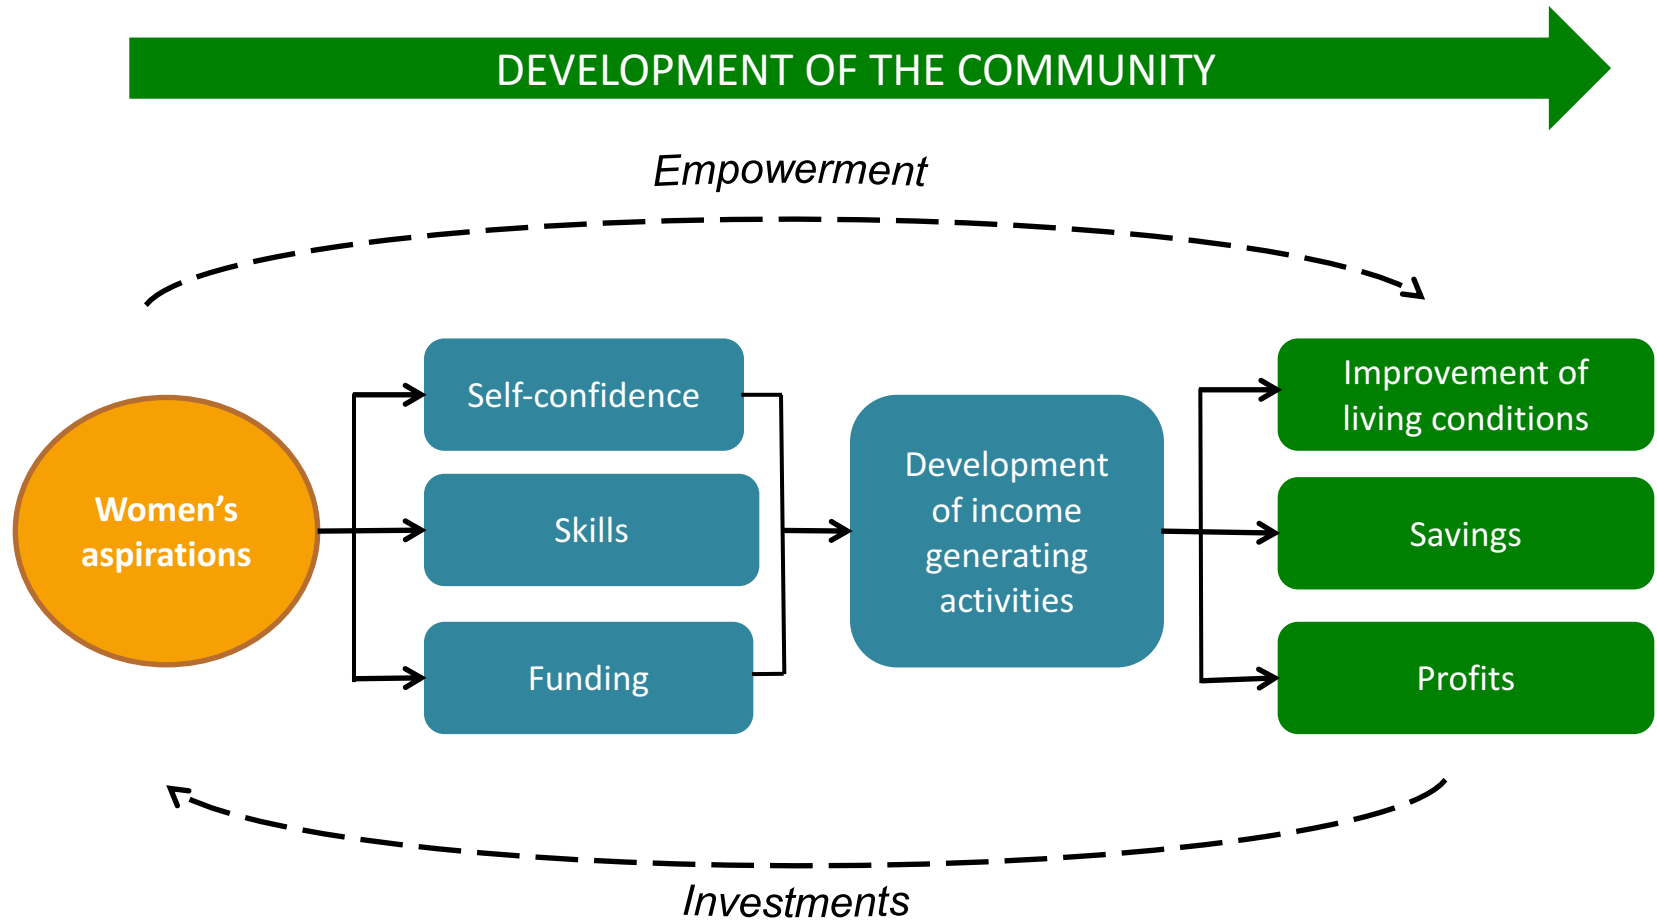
DEVELOPMENT OF THE COMMUNITY

Empowerment

Women's aspirations

Self-confidence

Skills

Funding

Development of income generating activities

Improvement of living conditions

Savings

Profits

Investments